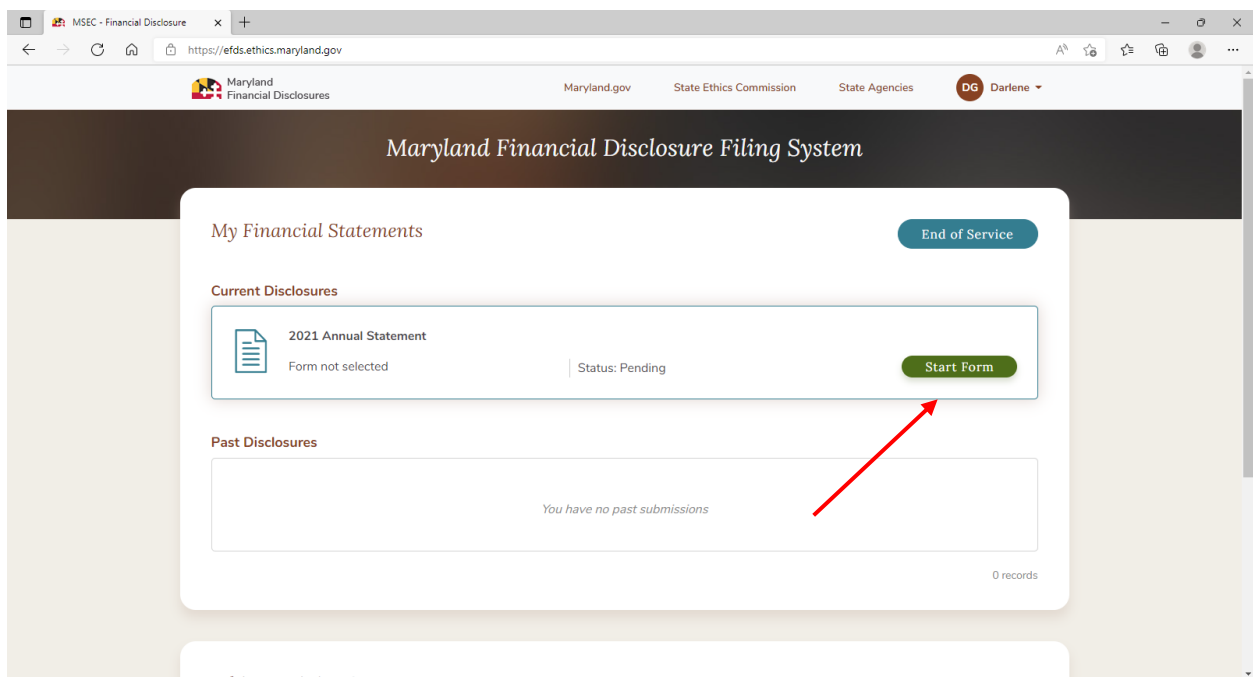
MSEC - Financial Disclosure

https://efds.ethics.maryland.gov

Maryland Financial Disclosures

Maryland.gov State Ethics Commission State Agencies DG Darlene

Maryland Financial Disclosure Filing System

My Financial Statements

End of Service

Current Disclosures

2021 Annual Statement

Form not selected

Status: Pending

Start Form

Past Disclosures

You have no past submissions

0 records